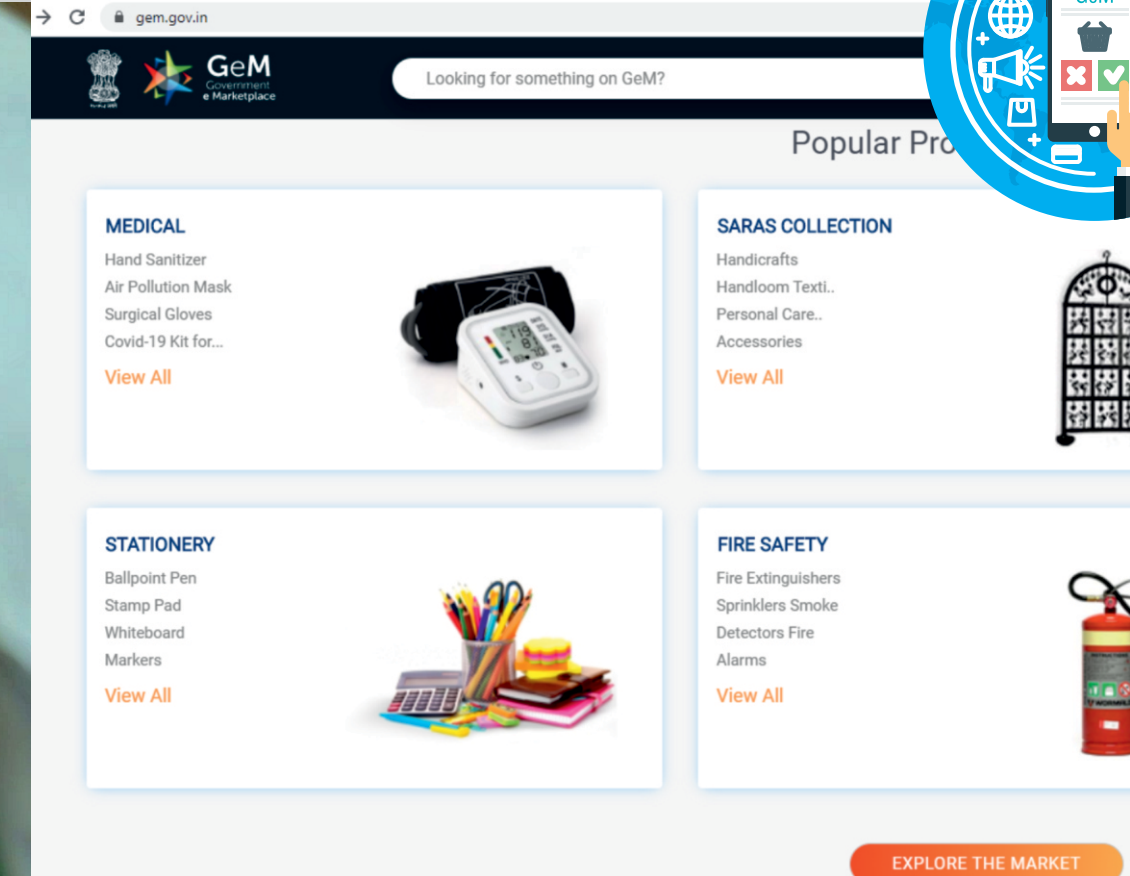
gem.gov.in

GeM
Government
e Marketplace

Looking for something on GeM?

Popular Pro

MEDICAL
Hand Sanitizer
Air Pollution Mask
Surgical Gloves
Covid-19 Kit for...
View All

SARAS COLLECTION
Handicrafts
Handloom Texti..
Personal Care..
Accessories
View All

STATIONERY
Ballpoint Pen
Stamp Pad
Whiteboard
Markers
View All

FIRE SAFETY
Fire Extinguishers
Sprinklers Smoke
Detectors Fire
Alarms
View All

EXPLORE THE MARKET